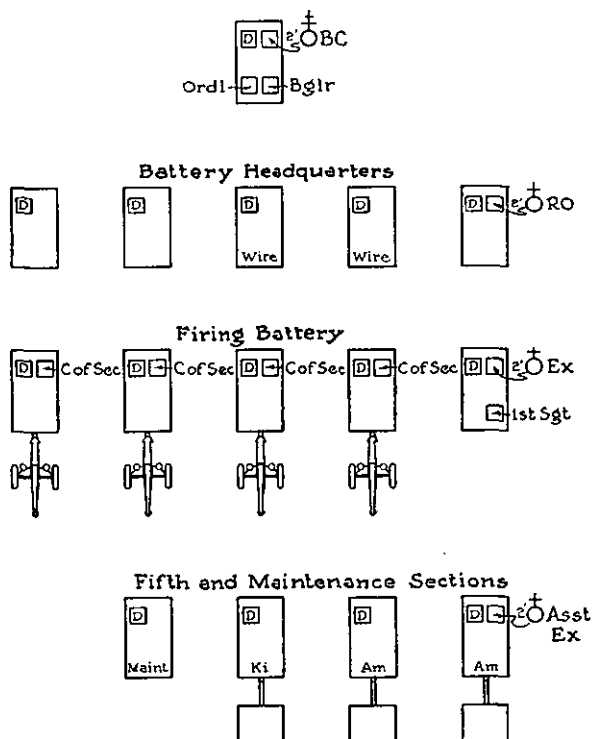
D 2' BC

Ordl Bglr

Battery Headquarters

D

D

D Wire

D Wire

D 2' RO

Firing Battery

D Cof Sec

D Cof Sec

D Cof Sec

D Cof Sec

D 2' Ex

1st Sgt

Fifth and Maintenance Sections

D Maint

D Ki

D Am

D 2' Asst Ex Am